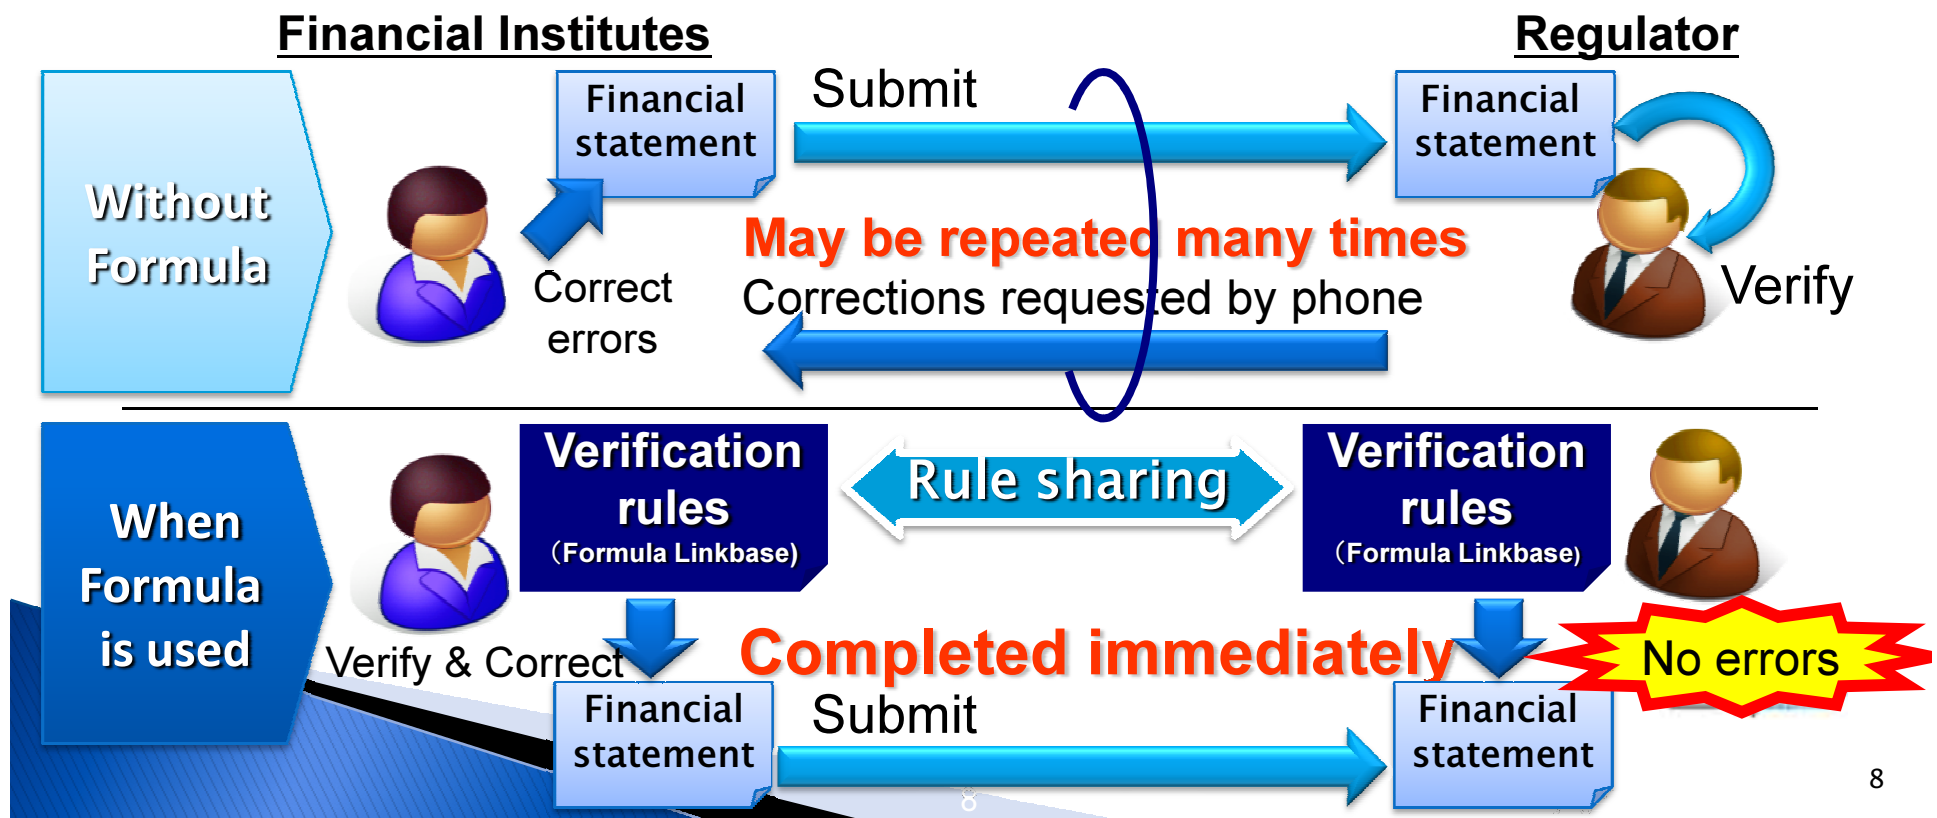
Financial Institutes

Regulator

Without Formula

Financial statement

Submit

Financial statement

Correct errors

May be repeated many times

Corrections requested by phone

Verify

When Formula is used

Verification rules (Formula Linkbase)

Rule sharing

Verification rules (Formula Linkbase)

Verify & Correct

Completed immediately

No errors

Financial statement

Submit

Financial statement

8